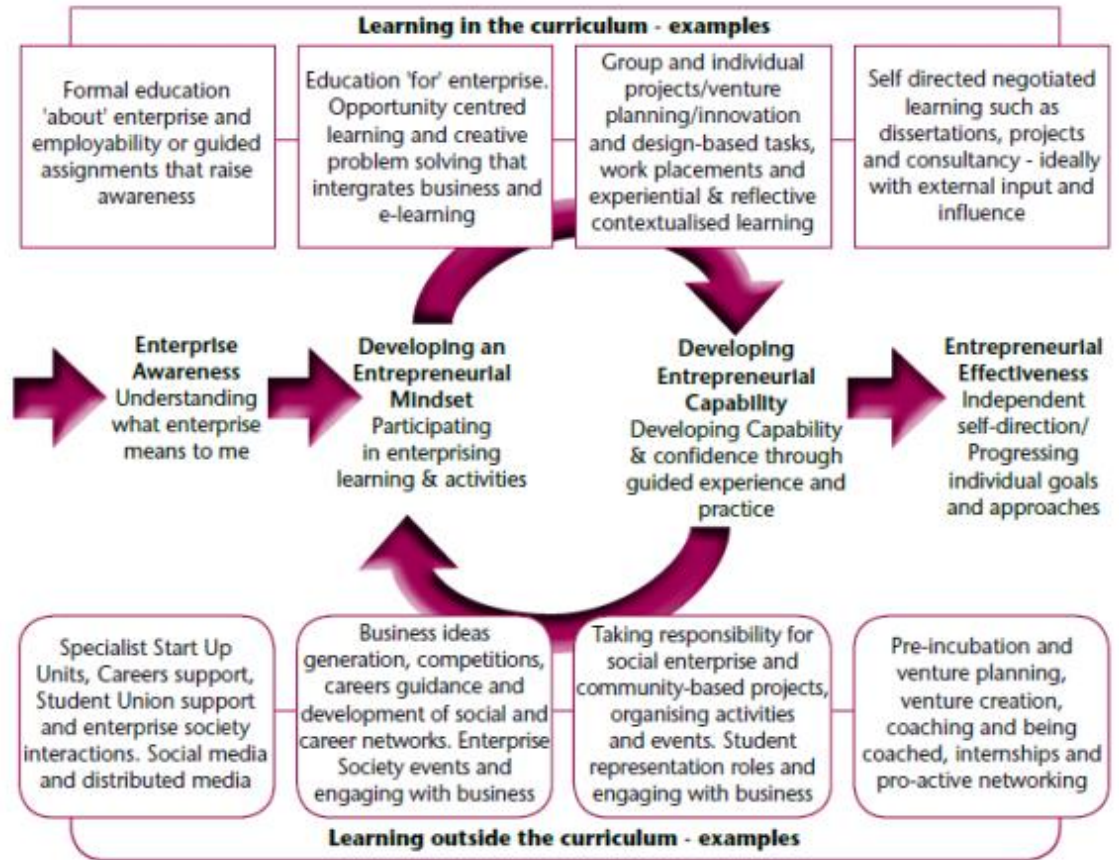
Learning in the curriculum - examples

Formal education 'about' enterprise and employability or guided assignments that raise awareness

Education 'for' enterprise. Opportunity centred learning and creative problem solving that intergrates business and e-learning

Group and individual projects/venture planning/innovation and design-based tasks, work placements and experiential & reflective contextualised learning

Self directed negotiated learning such as dissertations, projects and consultancy - ideally with external input and influence

Enterprise Awareness
Understanding what enterprise means to me

Developing an Entrepreneurial Mindset
Participating in enterprising learning & activities

Developing Entrepreneurial Capability
Developing Capability & confidence through guided experience and practice

Entrepreneurial Effectiveness
Independent self-direction/ Progressing individual goals and approaches

Specialist Start Up Units, Careers support, Student Union support and enterprise society interactions. Social media and distributed media

Business ideas generation, competitions, careers guidance and development of social and career networks. Enterprise Society events and engaging with business

Taking responsibility for social enterprise and community-based projects, organising activities and events. Student representation roles and engaging with business

Pre-incubation and venture planning, venture creation, coaching and being coached, internships and pro-active networking

Learning outside the curriculum - examples